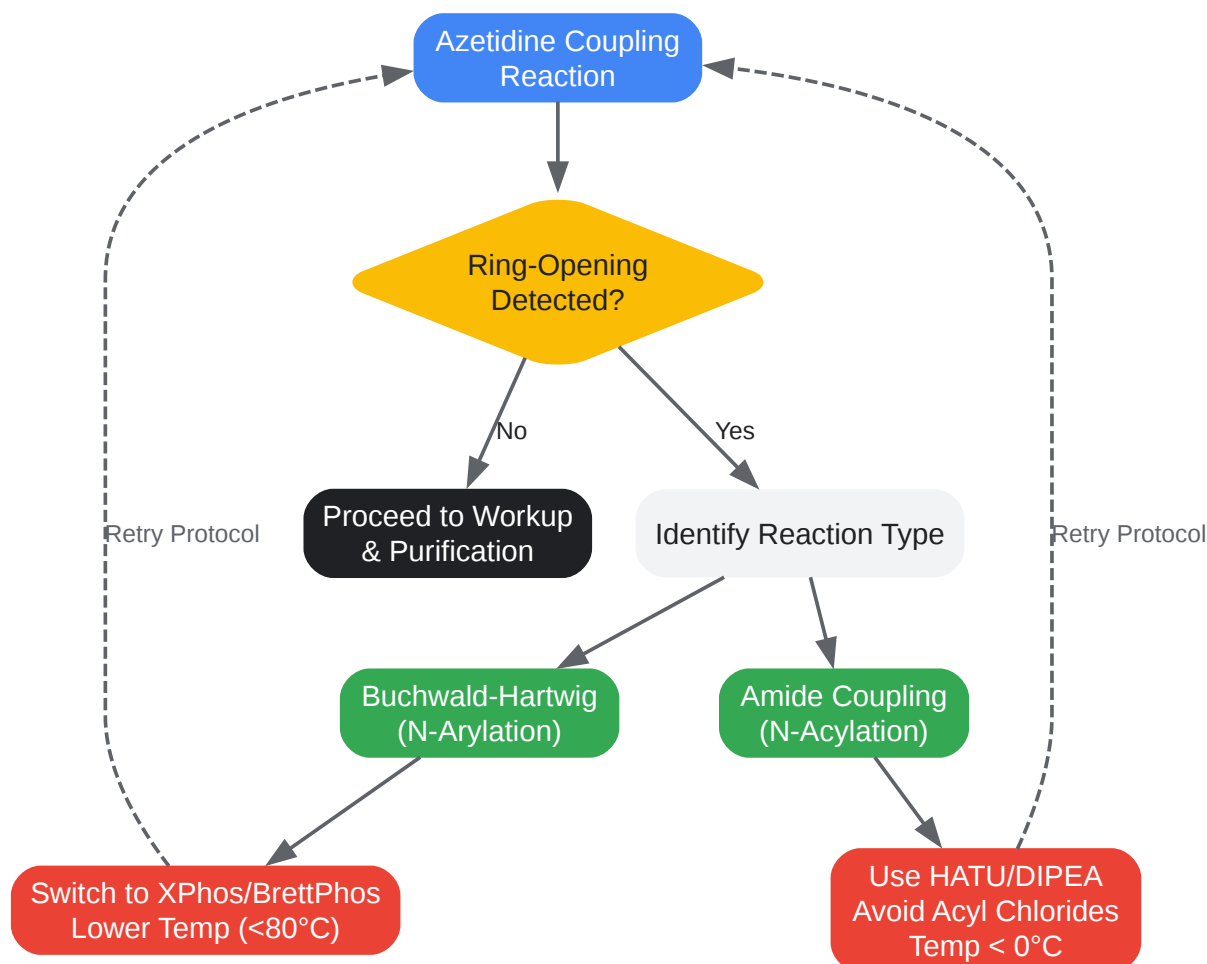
Azetidine Coupling Reaction

Ring-Opening Detected?

No

Yes

Proceed to Workup & Purification

Identify Reaction Type

Retry Protocol

Retry Protocol

Buchwald-Hartwig (N-Arylation)

Amide Coupling (N-Acylation)

Switch to XPhos/BrettPhos Lower Temp (<80°C)

Use HATU/DIPEA Avoid Acyl Chlorides Temp < 0°C